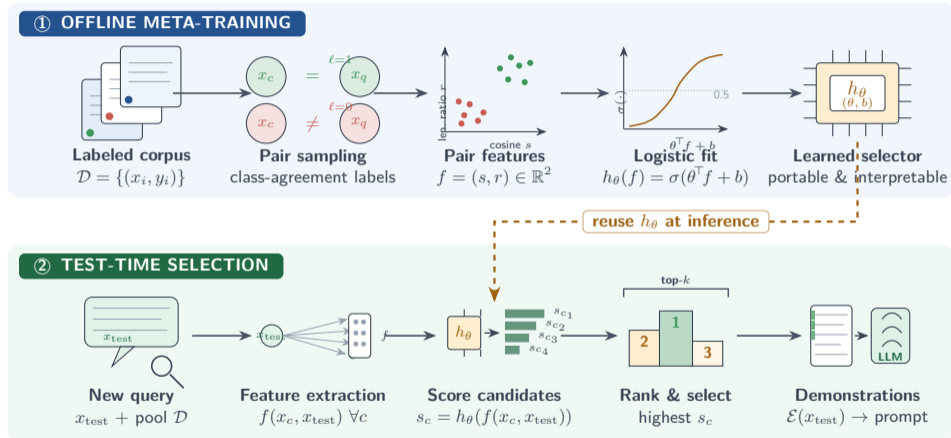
① OFFLINE META-TRAINING

$x_c$ $=$ $\ell=1$ $x_q$

$x_c$ $\neq$ $\ell=0$ $x_q$

len. ratio $r$

cosine $s$

$\sigma(\cdot)$

0.5

$\theta^\top f + b$

$h_\theta$ $(\theta, b)$

Labeled corpus
$\mathcal{D} = \{(x_i, y_i)\}$

Pair sampling
class-agreement labels

Pair features
$f = (s, r) \in \mathbb{R}^2$

Logistic fit
$h_\theta(f) = \sigma(\theta^\top f + b)$

Learned selector
portable & interpretable

reuse $h_\theta$ at inference

② TEST-TIME SELECTION

$x_{\text{test}}$

$x_{\text{test}}$

$f$

$h_\theta$

$s_{c_1}$
$s_{c_2}$
$s_{c_3}$
$s_{c_4}$

top-$k$

2 1 3

LLM

New query
$x_{\text{test}}$ + pool $\mathcal{D}$

Feature extraction
$f(x_c, x_{\text{test}})\ \forall c$

Score candidates
$s_c = h_\theta(f(x_c, x_{\text{test}}))$

Rank & select
highest $s_c$

Demonstrations
$\mathcal{E}(x_{\text{test}}) \rightarrow$ prompt